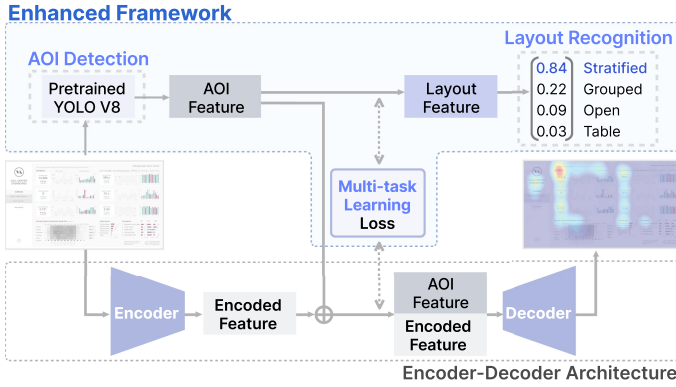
Enhanced Framework

AOI Detection

Pretrained YOLO V8

AOI Feature

Layout Recognition

Layout Feature

| 0.84 | Stratified |
|---|---|
| 0.22 | Grouped |
| 0.09 | Open |
| 0.03 | Table |

Multi-task Learning Loss

Encoder

Encoded Feature

AOI Feature

Encoded Feature

Decoder

Encoder-Decoder Architecture